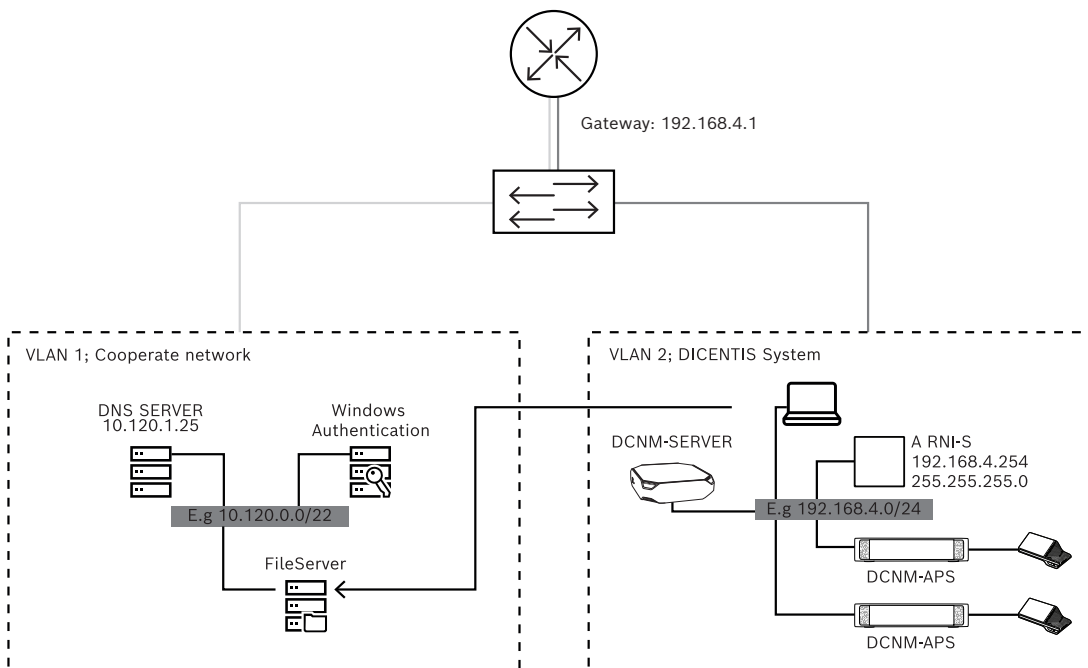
Gateway: 192.168.4.1

VLAN 1; Cooperate network

DNS SERVER
10.120.1.25

Windows
Authentication

E.g 10.120.0.0/22

FileServer

VLAN 2; DICENTIS System

DCNM-SERVER

A RNI-S
192.168.4.254
255.255.255.0

E.g 192.168.4.0/24

DCNM-APS

DCNM-APS